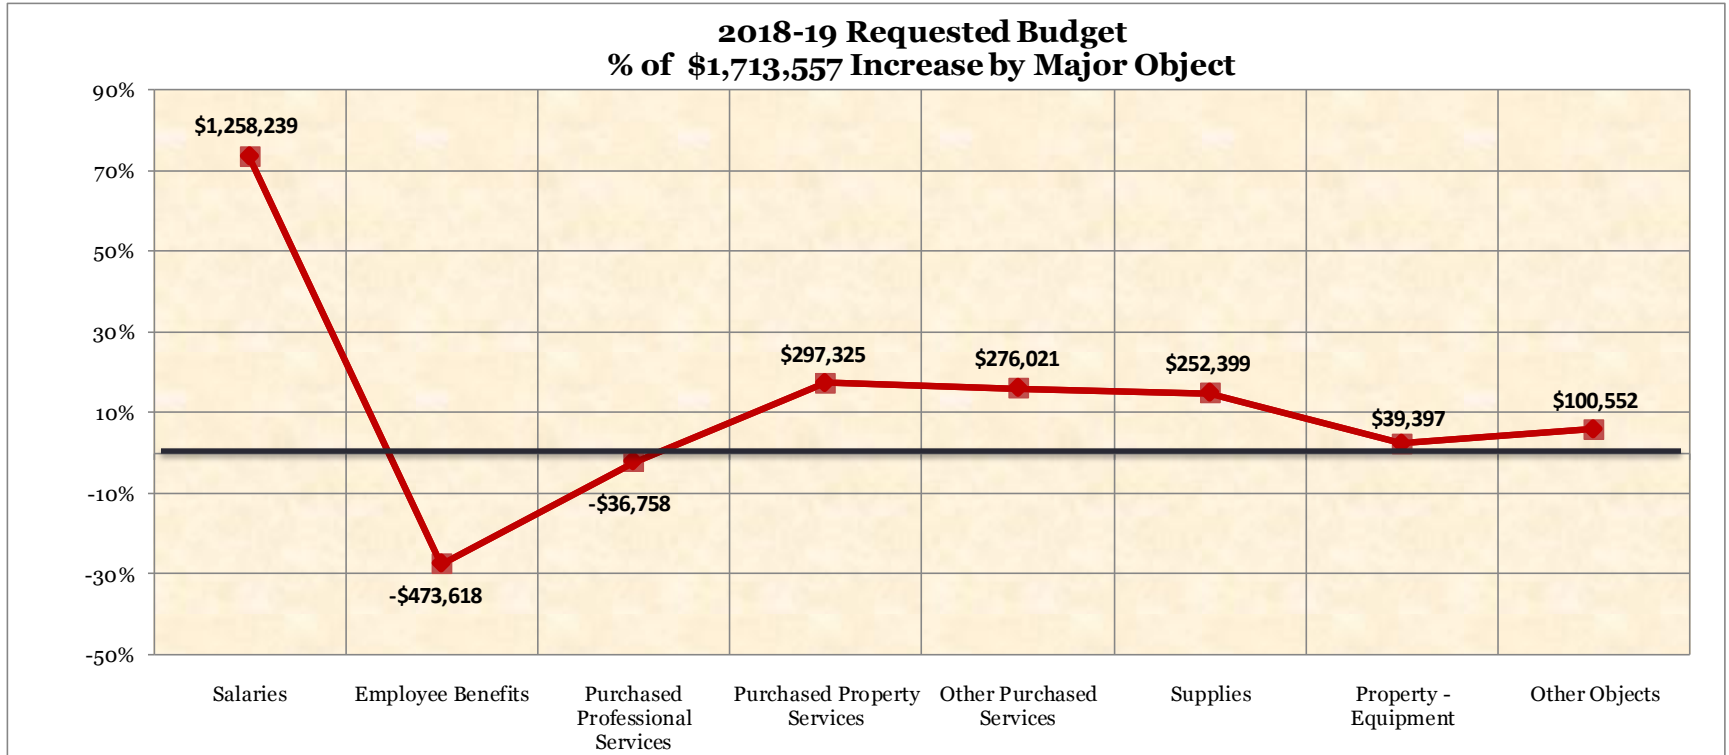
2018-19 Requested Budget
% of $1,713,557 Increase by Major Object

90%
70%
50%
30%
10%
-10%
-30%
-50%

$1,258,239
-$473,618
-$36,758
$297,325
$276,021
$252,399
$39,397
$100,552

Salaries
Employee Benefits
Purchased Professional Services
Purchased Property Services
Other Purchased Services
Supplies
Property - Equipment
Other Objects